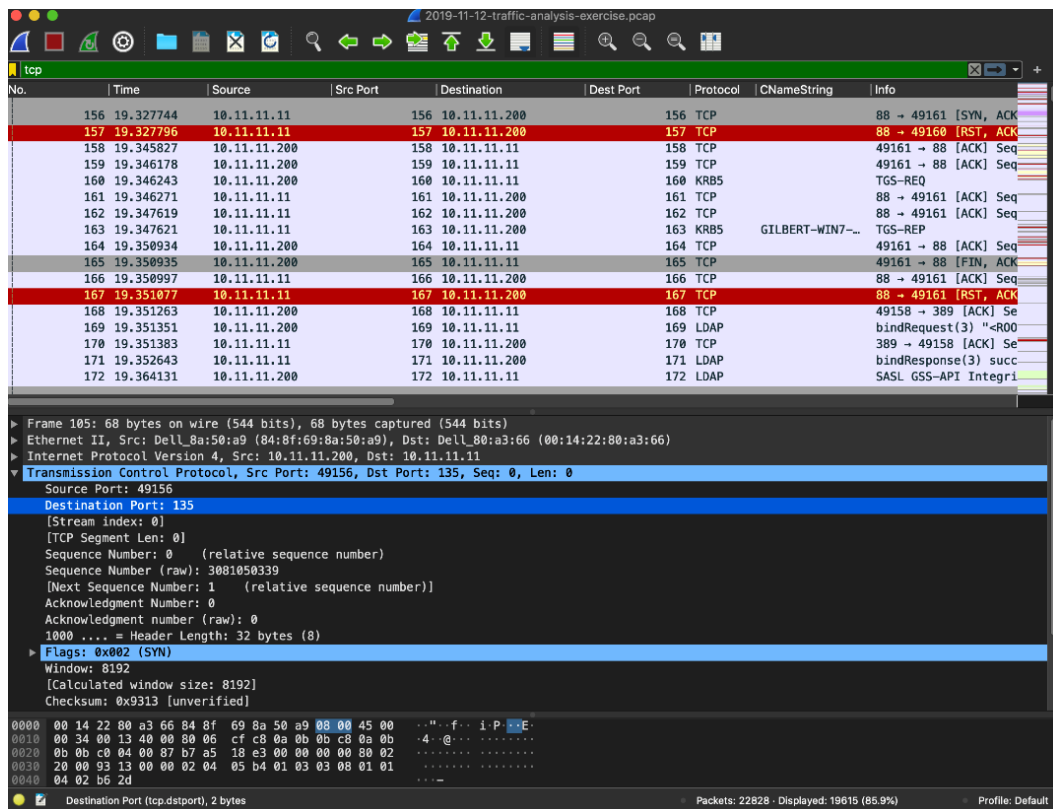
2019-11-12-traffic-analysis-exercise.pcap

tcp

| No. | Time | Source | Src Port | Destination | Dest Port | Protocol | CNameString | Info |
|---|---|---|---|---|---|---|---|---|
| 156 | 19.327744 | 10.11.11.11 | | 156 10.11.11.200 | | 156 TCP | | 88 → 49161 [SYN, ACK |
| 157 | 19.327796 | 10.11.11.11 | | 157 10.11.11.200 | | 157 TCP | | 88 → 49160 [RST, ACK |
| 158 | 19.345827 | 10.11.11.200 | | 158 10.11.11.11 | | 158 TCP | | 49161 → 88 [ACK] Seq |
| 159 | 19.346178 | 10.11.11.200 | | 159 10.11.11.11 | | 159 TCP | | 49161 → 88 [ACK] Seq |
| 160 | 19.346243 | 10.11.11.200 | | 160 10.11.11.11 | | 160 KRB5 | | TGS-REQ |
| 161 | 19.346271 | 10.11.11.11 | | 161 10.11.11.200 | | 161 TCP | | 88 → 49161 [ACK] Seq |
| 162 | 19.347619 | 10.11.11.11 | | 162 10.11.11.200 | | 162 TCP | | 88 → 49161 [ACK] Seq |
| 163 | 19.347621 | 10.11.11.11 | | 163 10.11.11.200 | | 163 KRB5 | GILBERT-WIN7-… | TGS-REP |
| 164 | 19.350934 | 10.11.11.200 | | 164 10.11.11.11 | | 164 TCP | | 49161 → 88 [ACK] Seq |
| 165 | 19.350935 | 10.11.11.200 | | 165 10.11.11.11 | | 165 TCP | | 49161 → 88 [FIN, ACK |
| 166 | 19.350997 | 10.11.11.11 | | 166 10.11.11.200 | | 166 TCP | | 88 → 49161 [ACK] Seq |
| 167 | 19.351077 | 10.11.11.11 | | 167 10.11.11.200 | | 167 TCP | | 88 → 49161 [RST, ACK |
| 168 | 19.351263 | 10.11.11.200 | | 168 10.11.11.11 | | 168 TCP | | 49158 → 389 [ACK] Se |
| 169 | 19.351351 | 10.11.11.200 | | 169 10.11.11.11 | | 169 LDAP | | bindRequest(3) "<ROO |
| 170 | 19.351383 | 10.11.11.11 | | 170 10.11.11.200 | | 170 TCP | | 389 → 49158 [ACK] Se |
| 171 | 19.352643 | 10.11.11.11 | | 171 10.11.11.200 | | 171 LDAP | | bindResponse(3) succ |
| 172 | 19.364131 | 10.11.11.200 | | 172 10.11.11.11 | | 172 LDAP | | SASL GSS-API Integri |

Frame 105: 68 bytes on wire (544 bits), 68 bytes captured (544 bits)
Ethernet II, Src: Dell_8a:50:a9 (84:8f:69:8a:50:a9), Dst: Dell_80:a3:66 (00:14:22:80:a3:66)
Internet Protocol Version 4, Src: 10.11.11.200, Dst: 10.11.11.11
Transmission Control Protocol, Src Port: 49156, Dst Port: 135, Seq: 0, Len: 0
Source Port: 49156
Destination Port: 135
[Stream index: 0]
[TCP Segment Len: 0]
Sequence Number: 0 (relative sequence number)
Sequence Number (raw): 3081050339
[Next Sequence Number: 1 (relative sequence number)]
Acknowledgment Number: 0
Acknowledgment number (raw): 0
1000 .... = Header Length: 32 bytes (8)
Flags: 0x002 (SYN)
Window: 8192
[Calculated window size: 8192]
Checksum: 0x9313 [unverified]

0000 00 14 22 80 a3 66 84 8f 69 8a 50 a9 08 00 45 00 ··"··f·· i·P···E·
0010 00 34 00 13 40 00 80 06 cf c8 0a 0b 0b c8 0a 0b ·4··@··· ········
0020 0b 0b c0 04 00 87 b7 a5 18 e3 00 00 00 00 80 02 ········ ········
0030 20 00 93 13 00 00 02 04 05 b4 01 03 03 08 01 01 ········ ········
0040 04 02 b6 2d ···-

Destination Port (tcp.dstport), 2 bytes
Packets: 22828 · Displayed: 19615 (85.9%)
Profile: Default